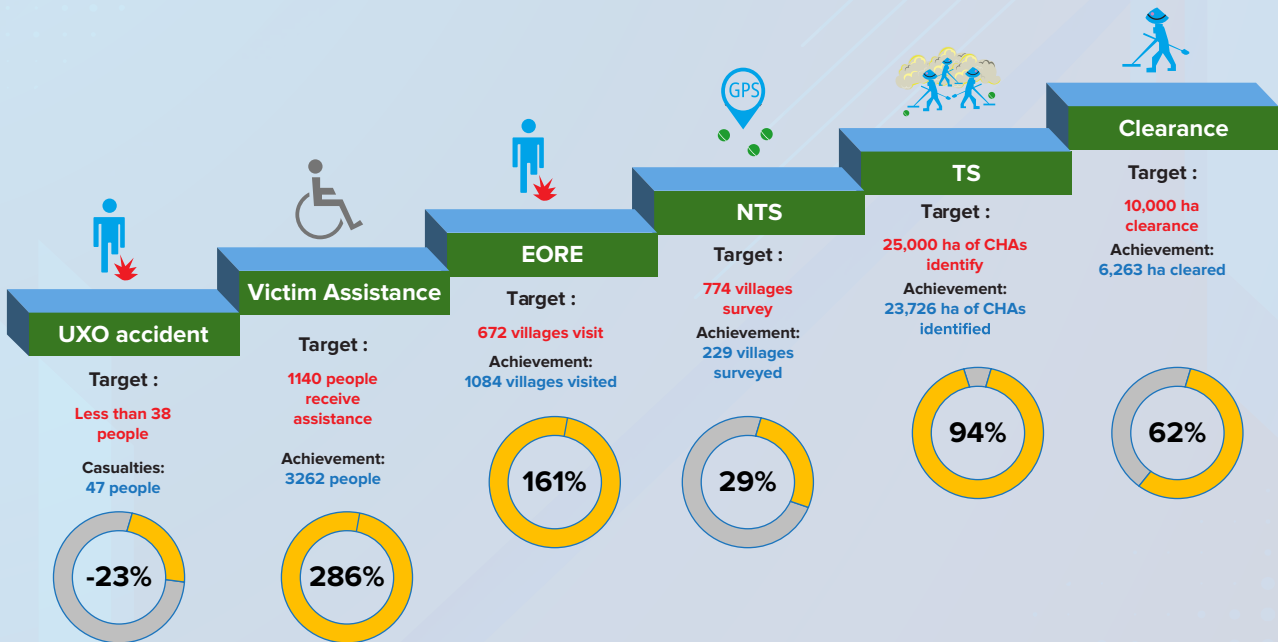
UXO accident

Target :

Less than 38 people

Casualties:
47 people

-23%

Victim Assistance

Target :

1140 people receive assistance

Achievement:
3262 people

286%

EORE

Target :

672 villages visit

Achievement:
1084 villages visited

161%

GPS

NTS

Target :

774 villages survey

Achievement:
229 villages surveyed

29%

TS

Target :

25,000 ha of CHAs identify

Achievement:
23,726 ha of CHAs identified

94%

Clearance

Target :

10,000 ha clearance

Achievement:
6,263 ha cleared

62%